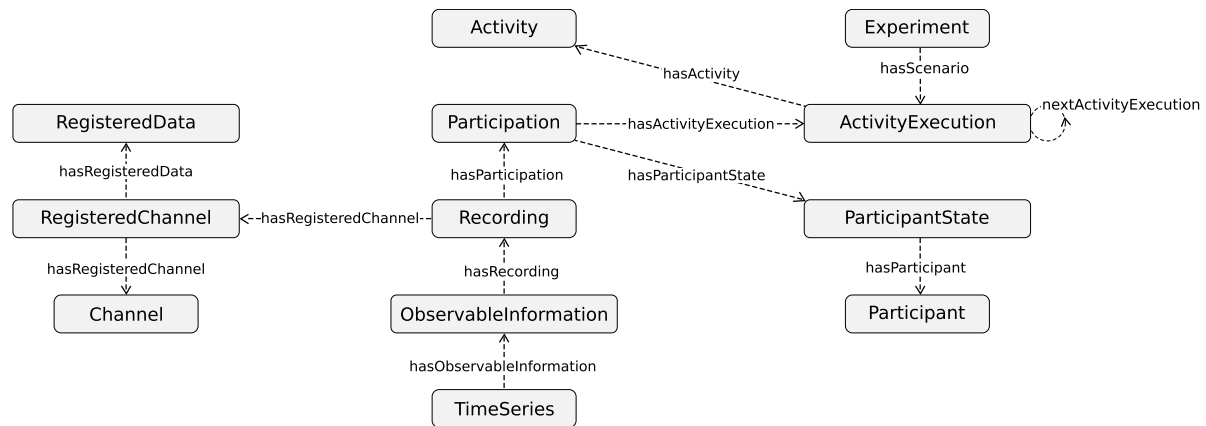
Activity

Experiment

hasActivity

hasScenario

nextActivityExecution

RegisteredData

Participation

hasActivityExecution

ActivityExecution

hasRegisteredData

hasParticipation

hasParticipantState

RegisteredChannel

hasRegisteredChannel

Recording

ParticipantState

hasRegisteredChannel

hasRecording

hasParticipant

Channel

ObservableInformation

Participant

hasObservableInformation

TimeSeries